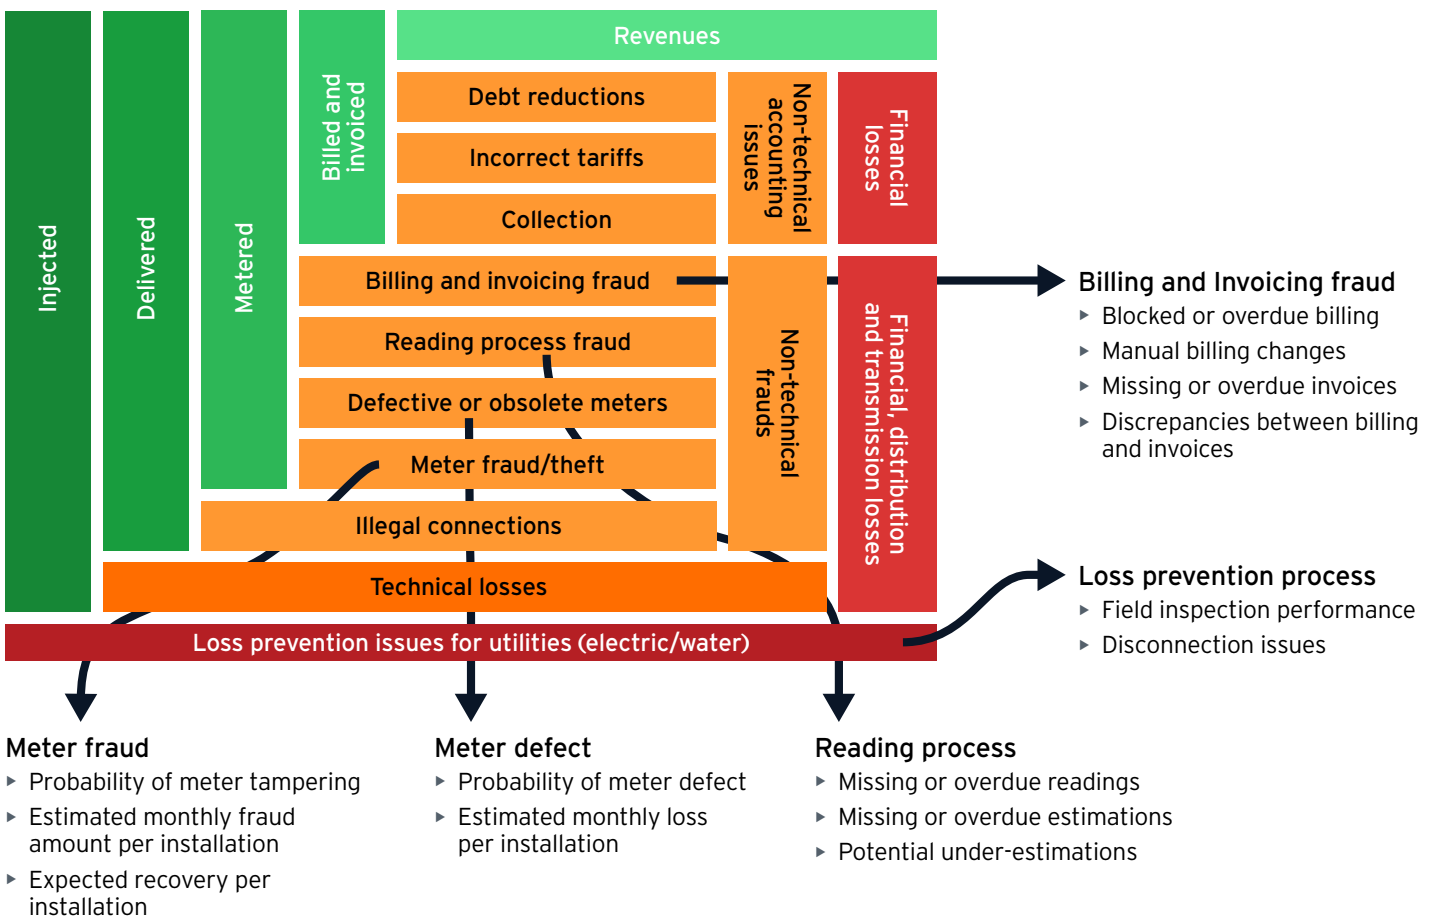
Injected

Delivered

Metered

Billed and invoiced

Revenues

Debt reductions

Incorrect tariffs

Collection

Non-technical accounting issues

Financial losses

Billing and invoicing fraud

Reading process fraud

Defective or obsolete meters

Meter fraud/theft

Illegal connections

Non-technical frauds

Financial, distribution and transmission losses

Technical losses

Loss prevention issues for utilities (electric/water)

Billing and Invoicing fraud
- Blocked or overdue billing
- Manual billing changes
- Missing or overdue invoices
- Discrepancies between billing and invoices

Loss prevention process
- Field inspection performance
- Disconnection issues

Meter fraud
- Probability of meter tampering
- Estimated monthly fraud amount per installation
- Expected recovery per installation

Meter defect
- Probability of meter defect
- Estimated monthly loss per installation

Reading process
- Missing or overdue readings
- Missing or overdue estimations
- Potential under-estimations